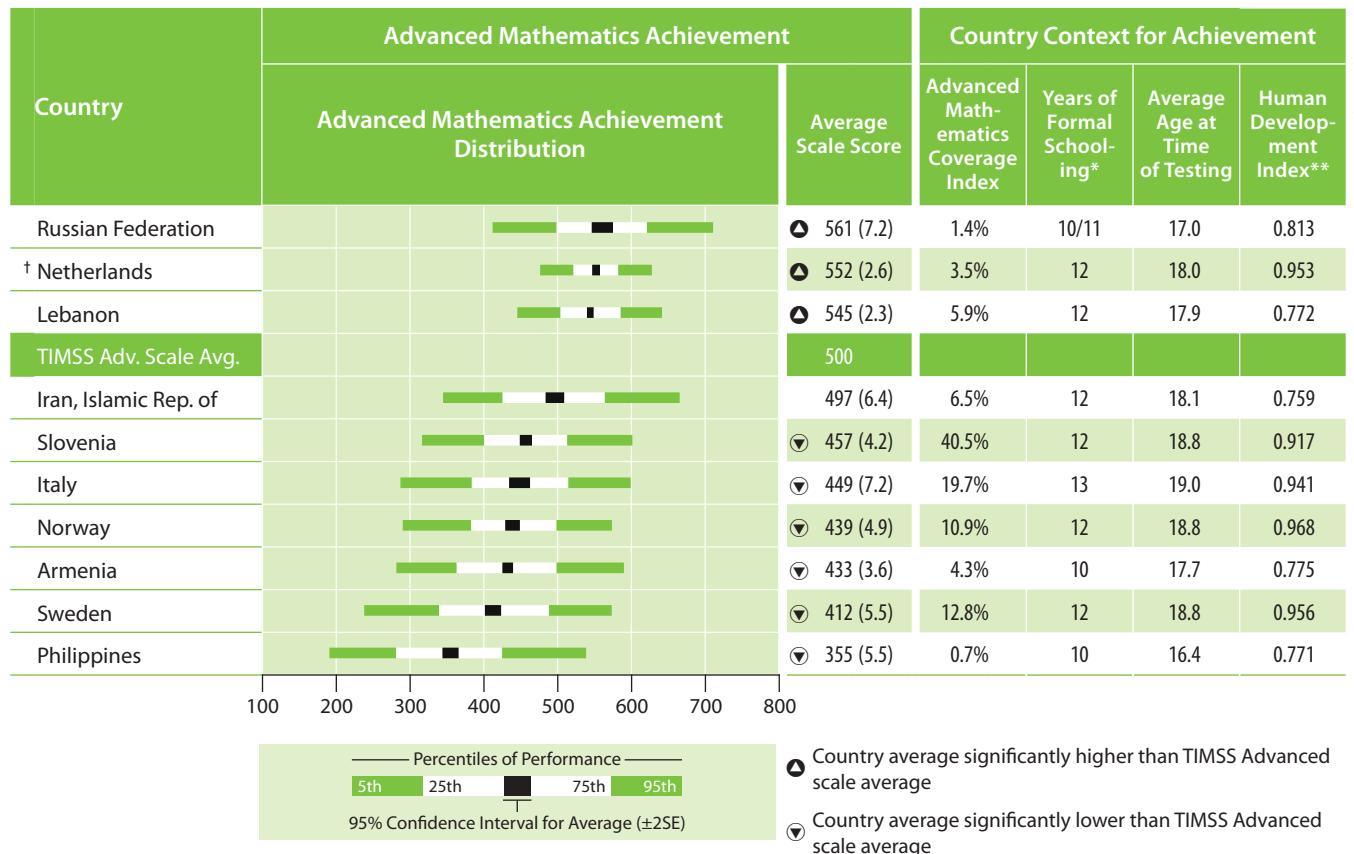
| Country | Advanced Mathematics Achievement Distribution | Average Scale Score | Advanced Mathematics Coverage Index | Years of Formal Schooling* | Average Age at Time of Testing | Human Development Index** |
|---|---|---|---|---|---|---|
| Russian Federation | | ▲ 561 (7.2) | 1.4% | 10/11 | 17.0 | 0.813 |
| † Netherlands | | ▲ 552 (2.6) | 3.5% | 12 | 18.0 | 0.953 |
| Lebanon | | ▲ 545 (2.3) | 5.9% | 12 | 17.9 | 0.772 |
| TIMSS Adv. Scale Avg. | | 500 | | | | |
| Iran, Islamic Rep. of | | 497 (6.4) | 6.5% | 12 | 18.1 | 0.759 |
| Slovenia | | ▼ 457 (4.2) | 40.5% | 12 | 18.8 | 0.917 |
| Italy | | ▼ 449 (7.2) | 19.7% | 13 | 19.0 | 0.941 |
| Norway | | ▼ 439 (4.9) | 10.9% | 12 | 18.8 | 0.968 |
| Armenia | | ▼ 433 (3.6) | 4.3% | 10 | 17.7 | 0.775 |
| Sweden | | ▼ 412 (5.5) | 12.8% | 12 | 18.8 | 0.956 |
| Philippines | | ▼ 355 (5.5) | 0.7% | 10 | 16.4 | 0.771 |

Advanced Mathematics Achievement

Country Context for Achievement

100 200 300 400 500 600 700 800

Percentiles of Performance
5th 25th 75th 95th
95% Confidence Interval for Average (±2SE)

▲ Country average significantly higher than TIMSS Advanced scale average

▼ Country average significantly lower than TIMSS Advanced scale average